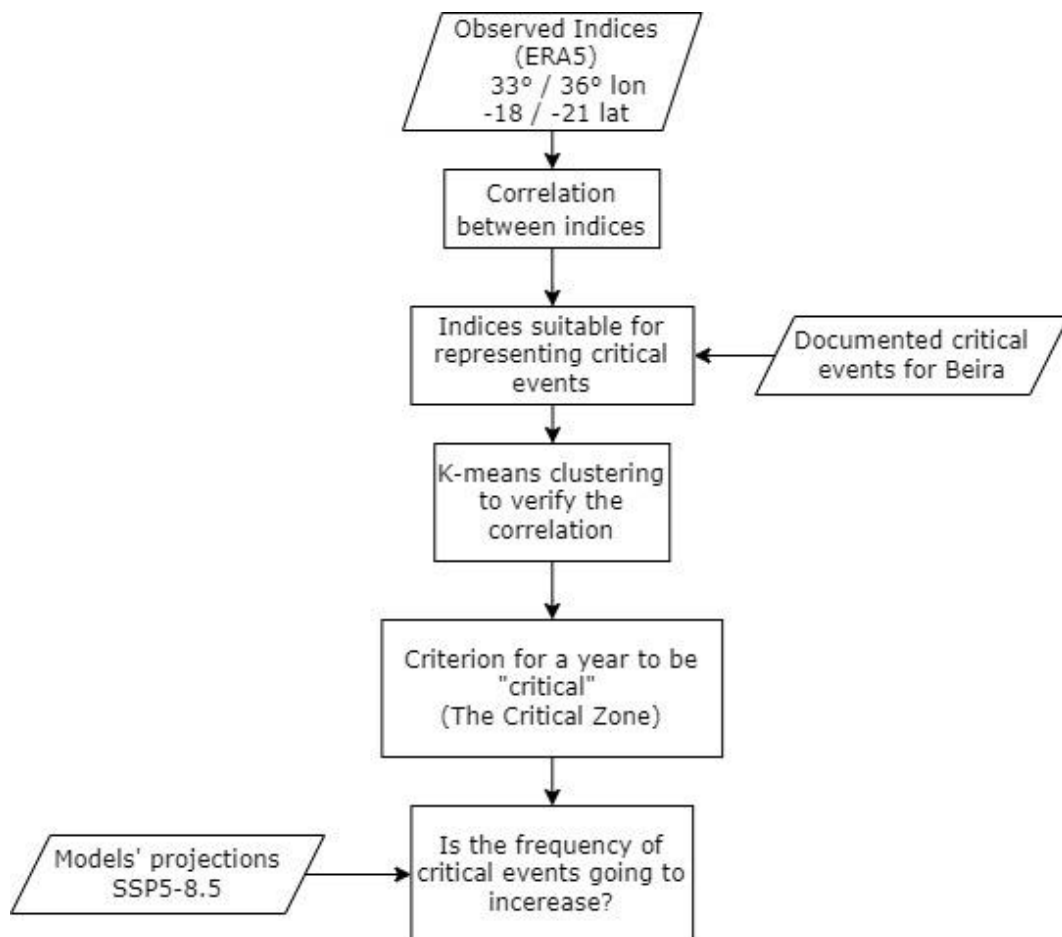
Observed Indices (ERA5) 33º / 36º lon -18 / -21 lat

Correlation between indices

Indices suitable for representing critical events

Documented critical events for Beira

K-means clustering to verify the correlation

Criterion for a year to be "critical" (The Critical Zone)

Models' projections SSP5-8.5

Is the frequency of critical events going to incerease?